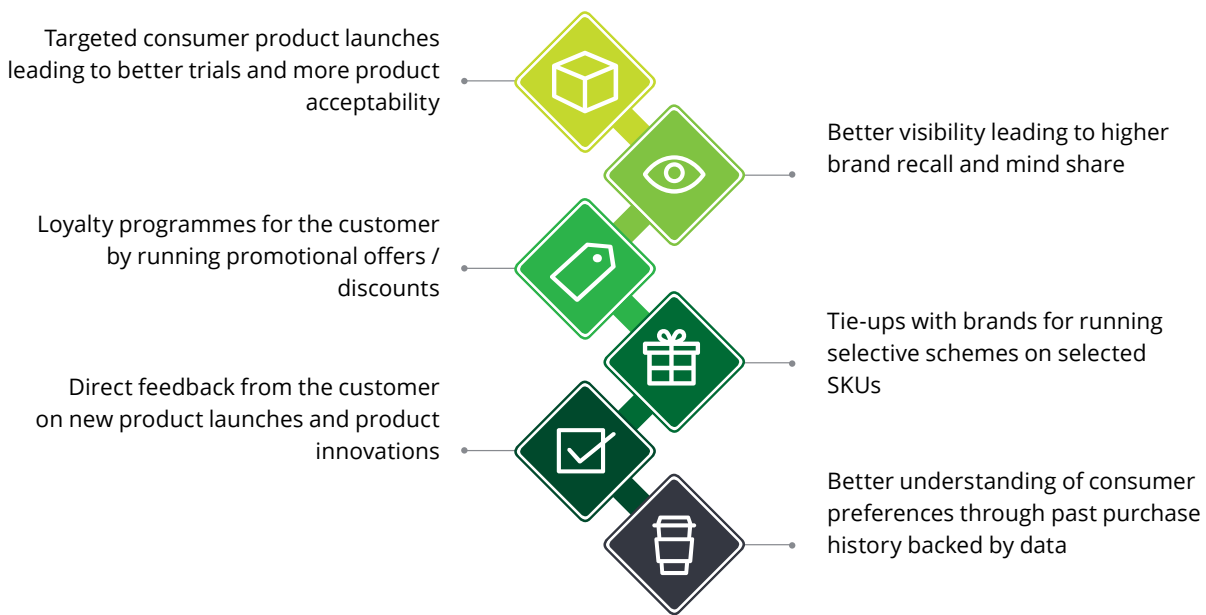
Targeted consumer product launches leading to better trials and more product acceptability

Better visibility leading to higher brand recall and mind share

Loyalty programmes for the customer by running promotional offers / discounts

Tie-ups with brands for running selective schemes on selected SKUs

Direct feedback from the customer on new product launches and product innovations

Better understanding of consumer preferences through past purchase history backed by data